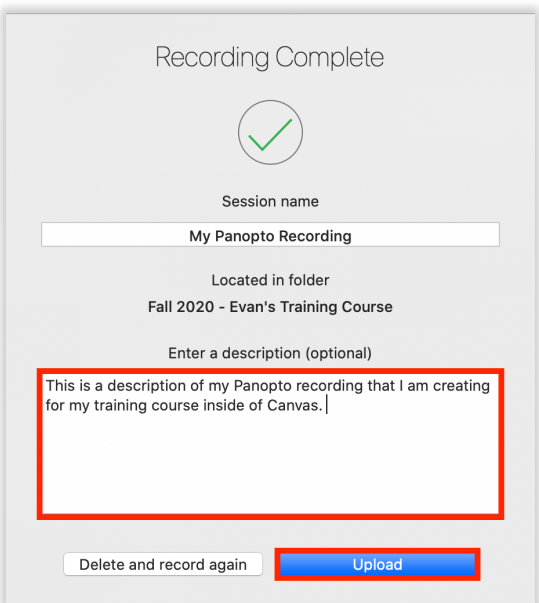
Recording Complete

Session name

My Panopto Recording

Located in folder

Fall 2020 - Evan's Training Course

Enter a description (optional)

This is a description of my Panopto recording that I am creating for my training course inside of Canvas.

Delete and record again

Upload